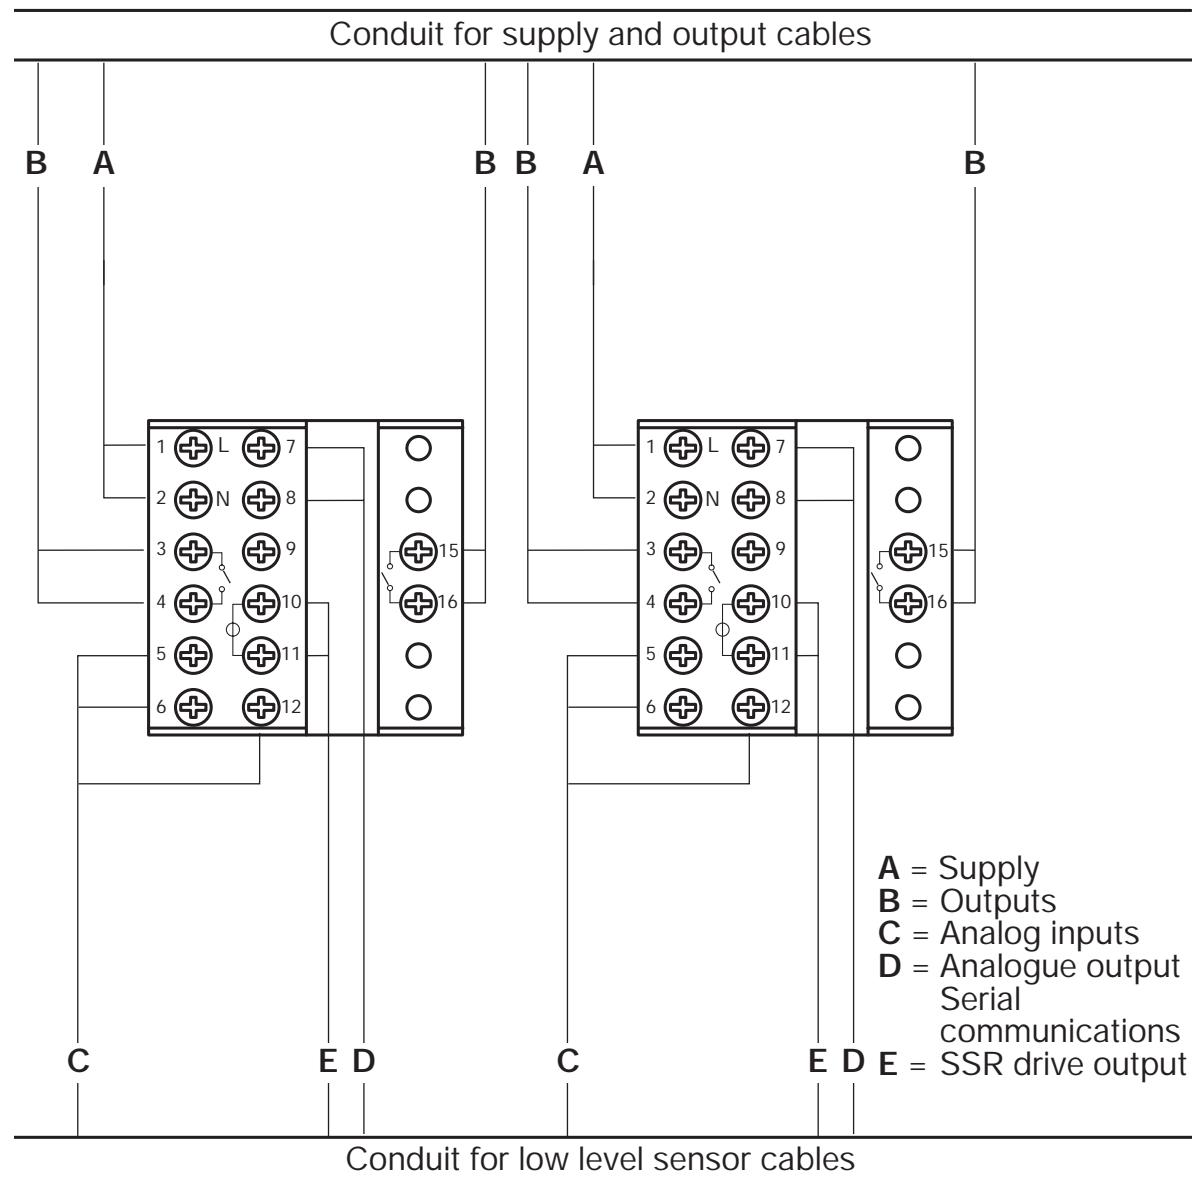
Conduit for supply and output cables

B A B B A B

1 L 7
2 N 8
3 9
4 10
5 11
6 12
15
16

1 L 7
2 N 8
3 9
4 10
5 11
6 12
15
16

**A** = Supply
**B** = Outputs
**C** = Analog inputs
**D** = Analogue output Serial communications
**E** = SSR drive output

C E D C E D

Conduit for low level sensor cables